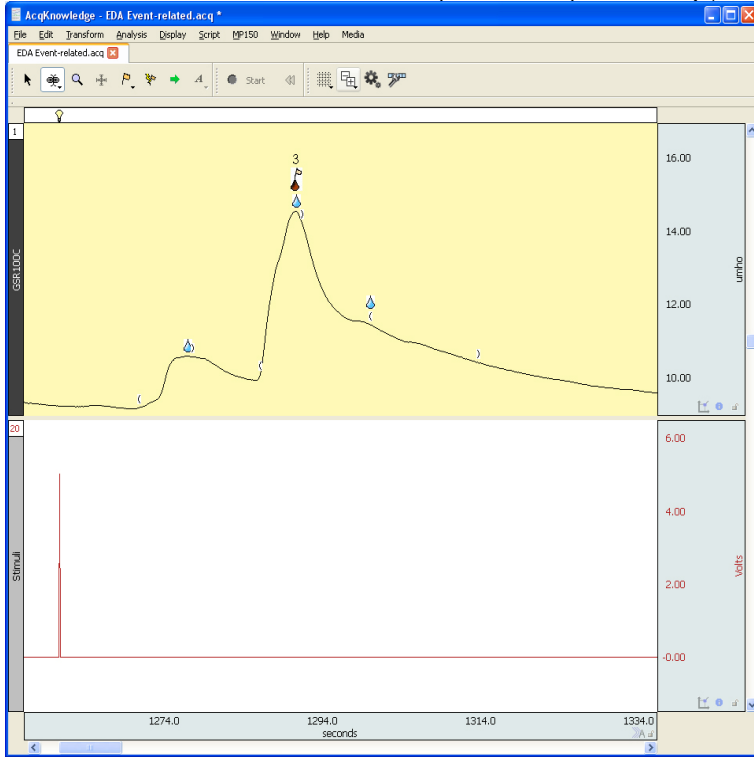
AcqKnowledge - EDA Event-related.acq *

File Edit Transform Analysis Display Script MP150 Window Help Media

EDA Event-related.acq

Start

1

GSR100C

3

16.00
14.00
12.00
10.00

umho

20

Stimuli

6.00
4.00
2.00
-0.00

Volts

1274.0
1294.0
1314.0
1334.0
seconds